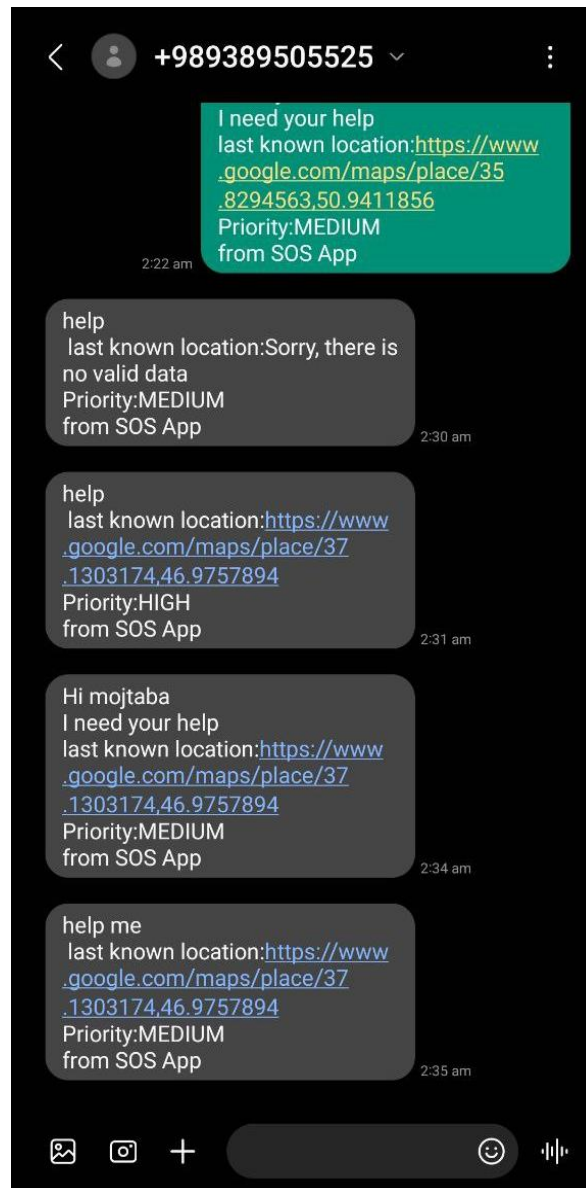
+989389505525

I need your help
last known location:https://www.google.com/maps/place/35.8294563,50.9411856
Priority:MEDIUM
from SOS App

2:22 am

help
last known location:Sorry, there is no valid data
Priority:MEDIUM
from SOS App

2:30 am

help
last known location:https://www.google.com/maps/place/37.1303174,46.9757894
Priority:HIGH
from SOS App

2:31 am

Hi mojtaba
I need your help
last known location:https://www.google.com/maps/place/37.1303174,46.9757894
Priority:MEDIUM
from SOS App

2:34 am

help me
last known location:https://www.google.com/maps/place/37.1303174,46.9757894
Priority:MEDIUM
from SOS App

2:35 am